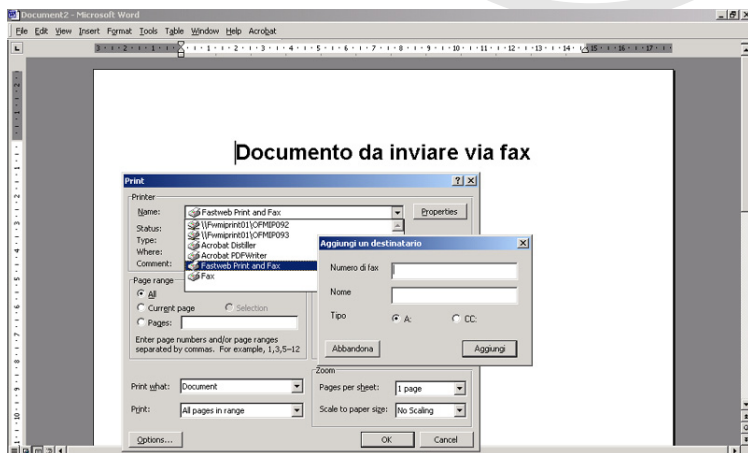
Document2 - Microsoft Word

File Edit View Insert Format Tools Table Window Help Acrobat

Documento da inviare via fax

Print ? X

Printer

Name: Fastweb Print and Fax

Properties

Status:

Type:

Where:

Comment:

\\Fwmiprint01\OFMIP092

\\Fwmiprint01\OFMIP093

Acrobat Distiller

Acrobat PDFWriter

Fastweb Print and Fax

Fax

Page range

All

Current page

Selection

Pages:

Enter page numbers and/or page ranges separated by commas. For example, 1,3,5–12

Aggiungi un destinatario X

Numero di fax

Nome

Tipo

A:

CC:

Abbandona

Aggiungi

Zoom

Print what: Document

Pages per sheet: 1 page

Print: All pages in range

Scale to paper size: No Scaling

Options...

OK

Cancel